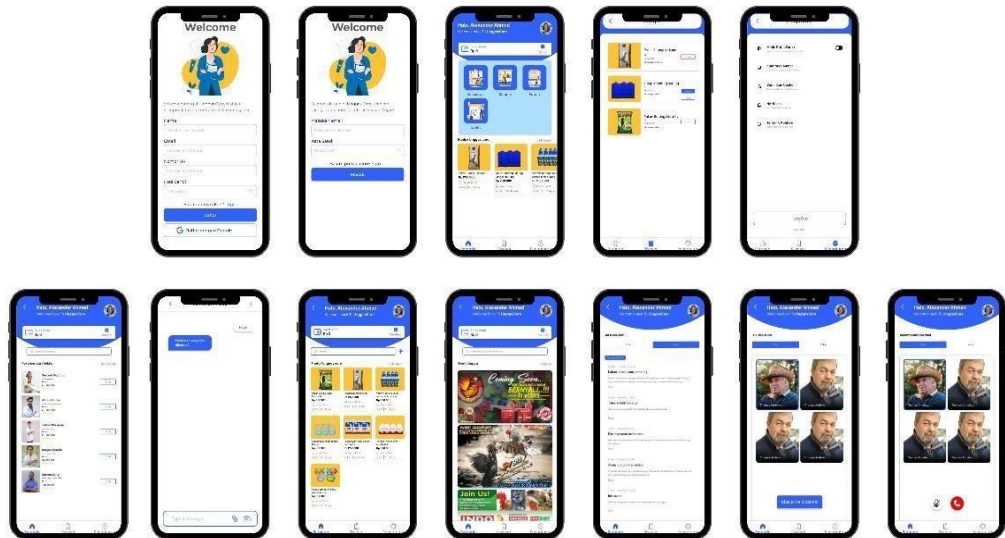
Welcome

Welcome

Halo, Alexander Ahmad

Halo, Alexander Ahmad

Halo, Alexander Ahmad

Halo, Alexander Ahmad

Halo, Alexander Ahmad

Halo, Alexander Ahmad

Halo, Alexander Ahmad

Coming Soon...

Join Us!

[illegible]